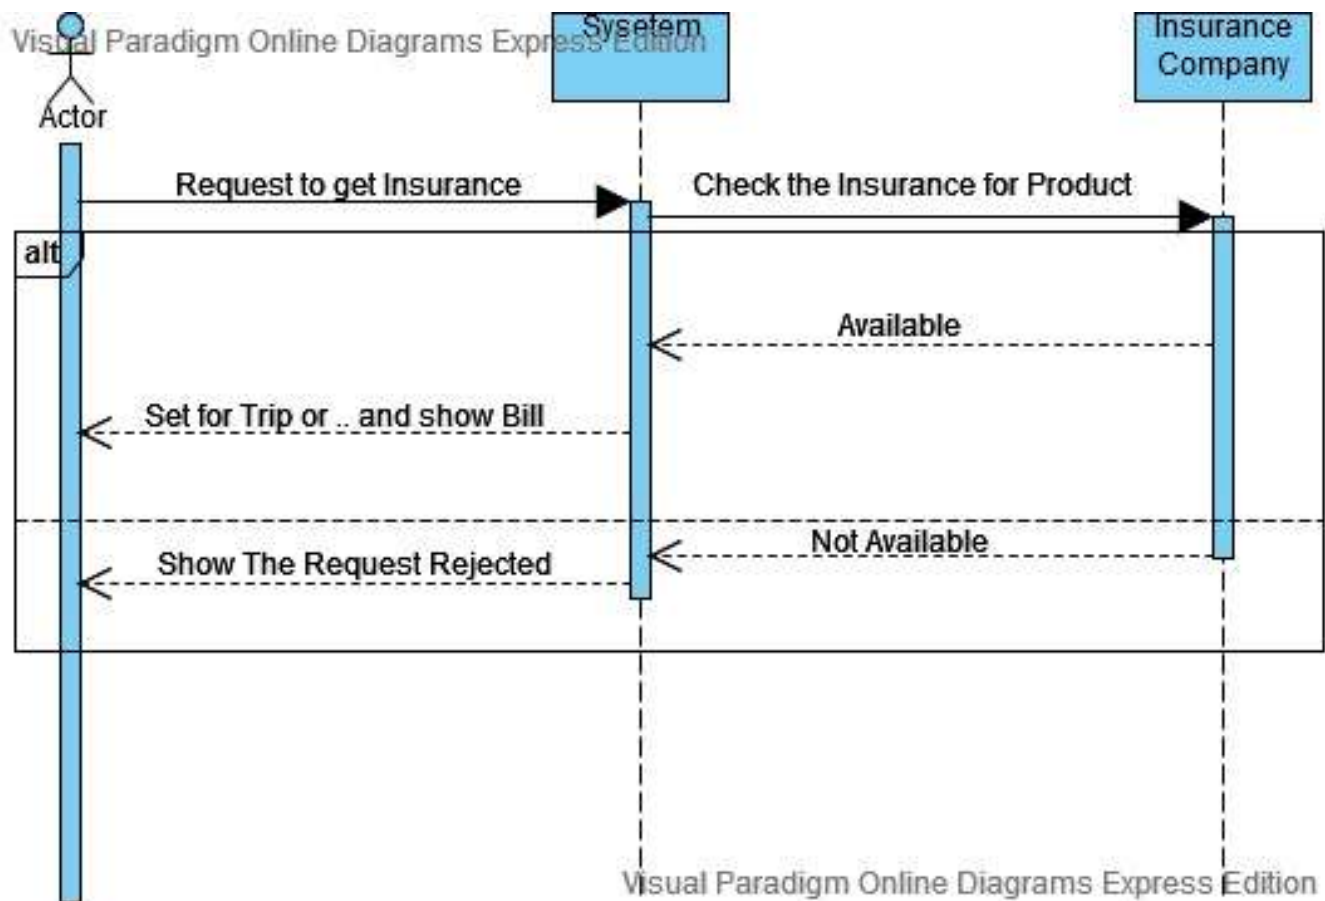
Visual Paradigm Online Diagrams Express Edition

Actor

Sysetem

Insurance Company

Request to get Insurance

Check the Insurance for Product

alt

Available

Set for Trip or .. and show Bill

Not Available

Show The Request Rejected

Visual Paradigm Online Diagrams Express Edition